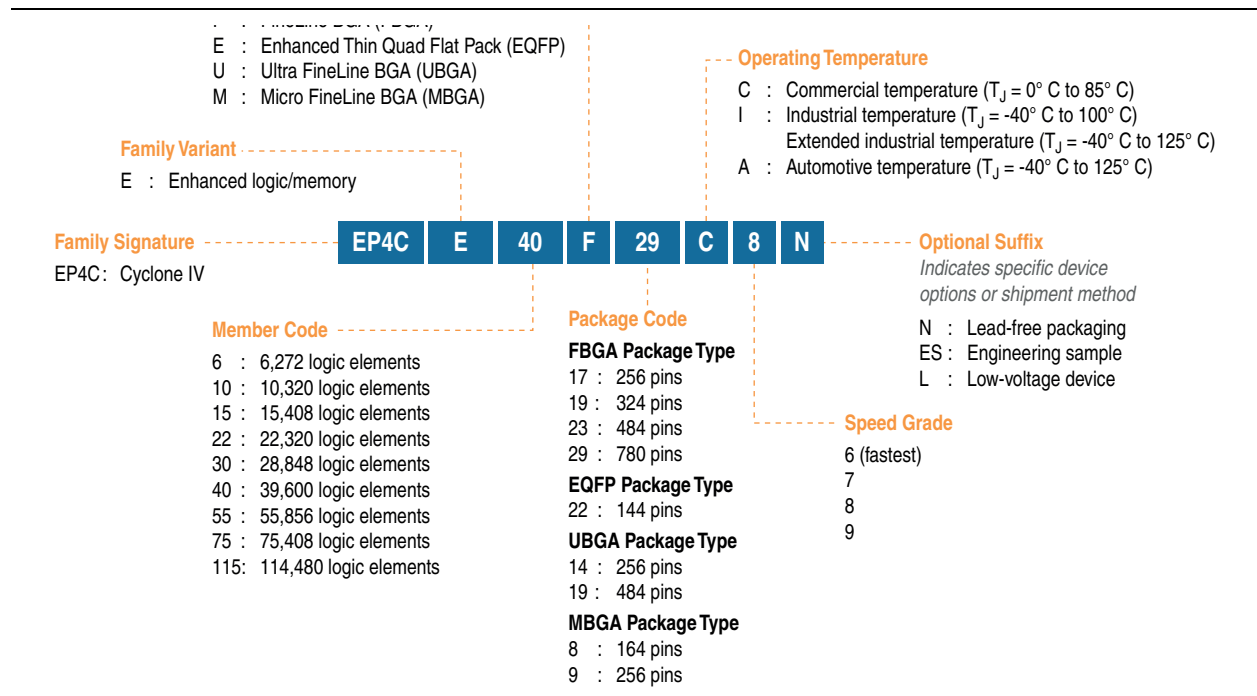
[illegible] : FineLine BGA (FBGA)
E : Enhanced Thin Quad Flat Pack (EQFP)
U : Ultra FineLine BGA (UBGA)
M : Micro FineLine BGA (MBGA)

Operating Temperature
C : Commercial temperature ($T_J$ = 0° C to 85° C)
I : Industrial temperature ($T_J$ = -40° C to 100° C)
Extended industrial temperature ($T_J$ = -40° C to 125° C)
A : Automotive temperature ($T_J$ = -40° C to 125° C)

Family Variant
E : Enhanced logic/memory

EP4C E 40 F 29 C 8 N

Family Signature
EP4C: Cyclone IV

Optional Suffix
Indicates specific device options or shipment method
N : Lead-free packaging
ES : Engineering sample
L : Low-voltage device

Member Code
6 : 6,272 logic elements
10 : 10,320 logic elements
15 : 15,408 logic elements
22 : 22,320 logic elements
30 : 28,848 logic elements
40 : 39,600 logic elements
55 : 55,856 logic elements
75 : 75,408 logic elements
115: 114,480 logic elements

Package Code
FBGA Package Type
17 : 256 pins
19 : 324 pins
23 : 484 pins
29 : 780 pins
EQFP Package Type
22 : 144 pins
UBGA Package Type
14 : 256 pins
19 : 484 pins
MBGA Package Type
8 : 164 pins
9 : 256 pins

Speed Grade
6 (fastest)
7
8
9